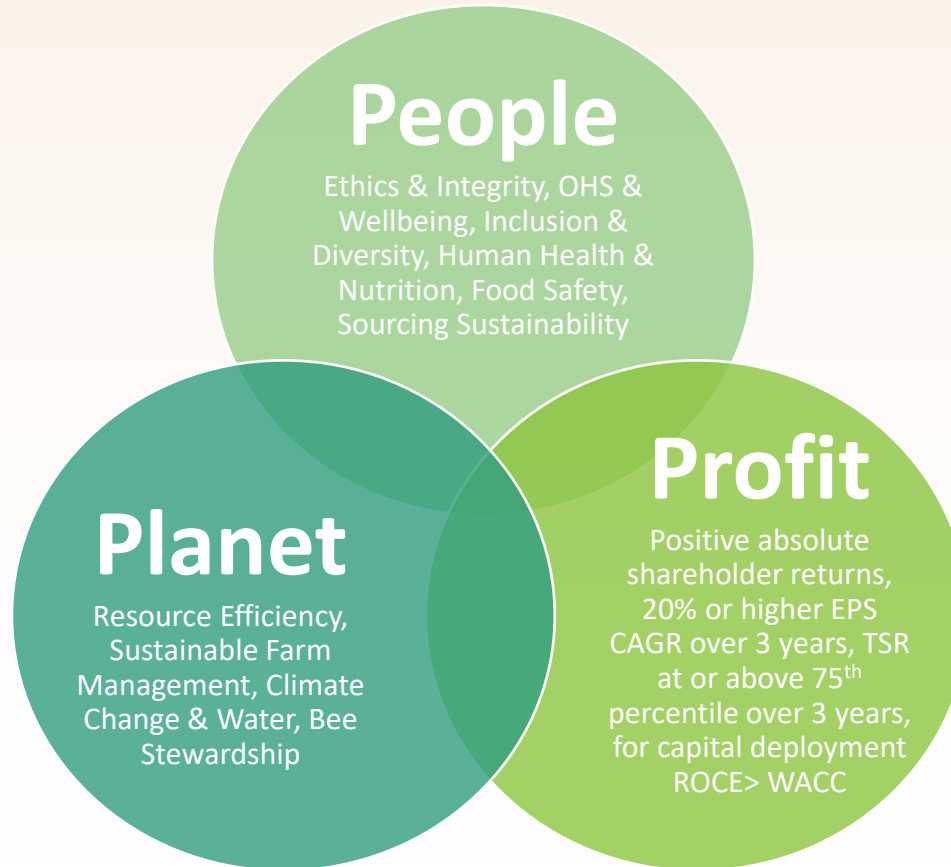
People

Ethics & Integrity, OHS & Wellbeing, Inclusion & Diversity, Human Health & Nutrition, Food Safety, Sourcing Sustainability

Planet

Resource Efficiency, Sustainable Farm Management, Climate Change & Water, Bee Stewardship

Profit

Positive absolute shareholder returns, 20% or higher EPS CAGR over 3 years, TSR at or above 75$^{th}$ percentile over 3 years, for capital deployment ROCE> WACC